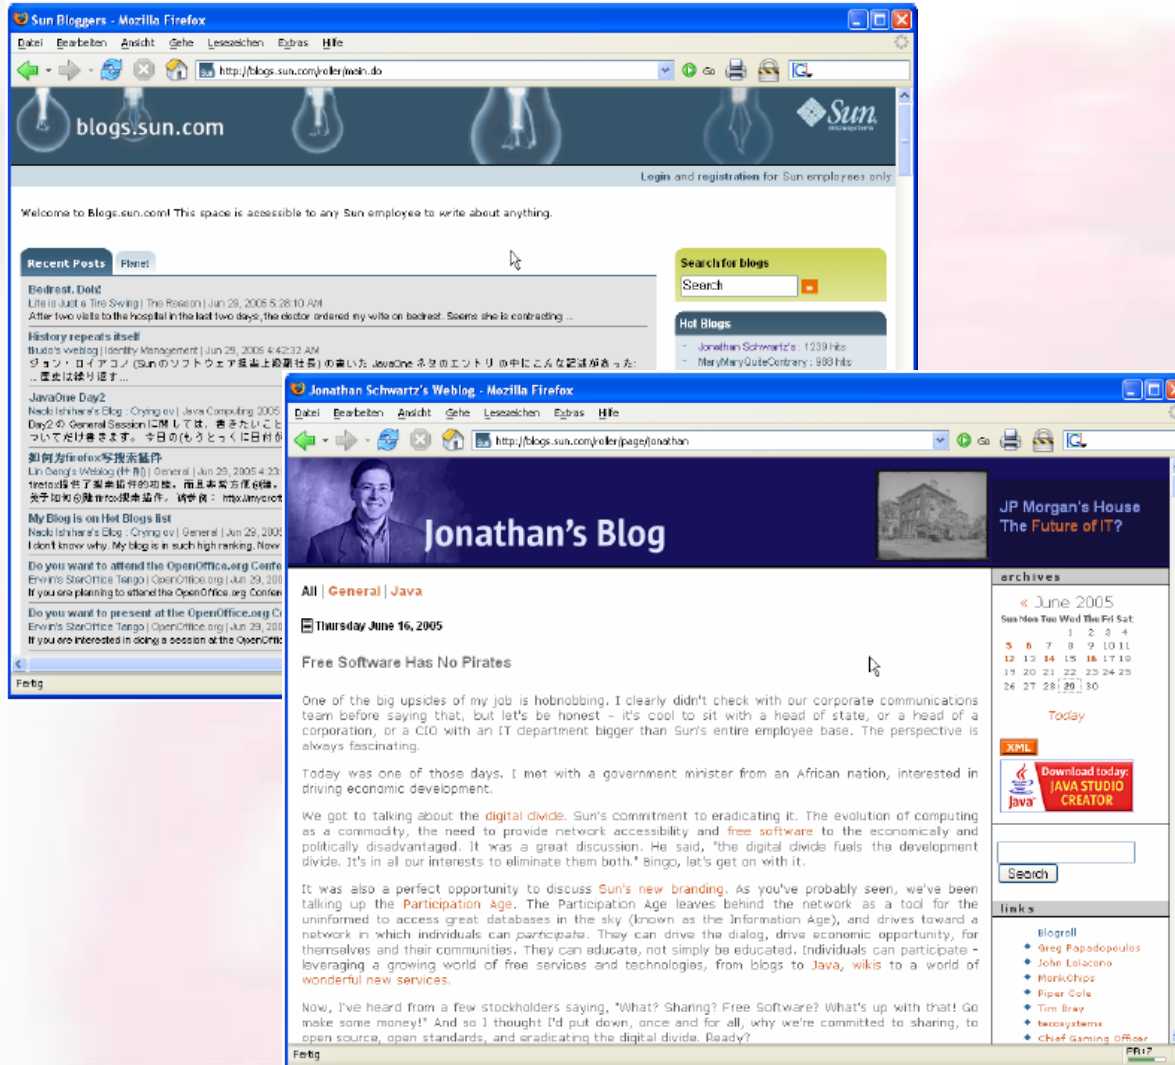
Sun Bloggers - Mozilla Firefox

Datei Bearbeiten Ansicht Gehe Lesezeichen Extras Hilfe

http://blogs.sun.com/roller/main.do

blogs.sun.com

Sun microsystems

Login and registration for Sun employees only

Welcome to Blogs.sun.com! This space is accessible to any Sun employee to write about anything.

Recent Posts Planet

Bedrest, Doh!
Life is Just a Tire Swing | The Reason | Jun 29, 2005 5:28:10 AM
After two visits to the hospital in the last two days, the doctor ordered my wife on bedrest. Seems she is contracting ...

History repeats itself
tkudo's weblog | Identity Management | Jun 29, 2005 4:42:32 AM
ジョン・ロイアコノ (Sunのソフトウェア担当上級副社長) の書いた JavaOne ネタのエントリの中にこんな記述があった: ... 歴史は繰り返す...

JavaOne Day2
Naoki Ishihara's Blog : Crying ov | Java Computing 2005
Day2の General Session に関しては、書きたいこと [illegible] ついてだけ書きます。今日の(もうとっくに日付が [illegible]

如何为firefox写搜索插件
Lin Geng's Weblog (林 耿) | General | Jun 29, 2005 4:2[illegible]
firefox提供了搜索插件的功能，而且非常方便创建。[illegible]
关于如何创建firefox搜索插件，请参阅: http://mycrof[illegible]

My Blog is on Hot Blogs list
Naoki Ishihara's Blog : Crying ov | General | Jun 29, 200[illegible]
I don't know why. My blog is in such high ranking. Now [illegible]

Do you want to attend the OpenOffice.org Confe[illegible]
Erwin's StarOffice Tango | OpenOffice.org | Jun 29, 200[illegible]
If you are planning to attend the OpenOffice.org Confere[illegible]

Do you want to present at the OpenOffice.org C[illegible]
Erwin's StarOffice Tango | OpenOffice.org | Jun 29, 200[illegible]
If you are interested in doing a session at the OpenOffic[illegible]

Search for blogs
Search

Hot Blogs
Jonathan Schwartz's : 1239 hits
MaryMaryQuiteContrary : 988 hits

Fertig

Jonathan Schwartz's Weblog - Mozilla Firefox

Datei Bearbeiten Ansicht Gehe Lesezeichen Extras Hilfe

http://blogs.sun.com/roller/page/jonathan

Jonathan's Blog

JP Morgan's House
The Future of IT?

All | General | Java

Thursday June 16, 2005

Free Software Has No Pirates

One of the big upsides of my job is hobnobbing. I clearly didn't check with our corporate communications team before saying that, but let's be honest - it's cool to sit with a head of state, or a head of a corporation, or a CIO with an IT department bigger than Sun's entire employee base. The perspective is always fascinating.

Today was one of those days. I met with a government minister from an African nation, interested in driving economic development.

We got to talking about the digital divide. Sun's commitment to eradicating it. The evolution of computing as a commodity, the need to provide network accessibility and free software to the economically and politically disadvantaged. It was a great discussion. He said, "the digital divide fuels the development divide. It's in all our interests to eliminate them both." Bingo, let's get on with it.

It was also a perfect opportunity to discuss Sun's new branding. As you've probably seen, we've been talking up the Participation Age. The Participation Age leaves behind the network as a tool for the uninformed to access great databases in the sky (known as the Information Age), and drives toward a network in which individuals can participate. They can drive the dialog, drive economic opportunity, for themselves and their communities. They can educate, not simply be educated. Individuals can participate - leveraging a growing world of free services and technologies, from blogs to Java, wikis to a world of wonderful new services.

Now, I've heard from a few stockholders saying, "What? Sharing? Free Software? What's up with that! Go make some money!" And so I thought I'd put down, once and for all, why we're committed to sharing, to open source, open standards, and eradicating the digital divide. Ready?

archives

« June 2005
Sun Mon Tue Wed Thu Fri Sat
1 2 3 4
5 6 7 8 9 10 11
12 13 14 15 16 17 18
19 20 21 22 23 24 25
26 27 28 29 30

Today

XML

Download today: JAVA STUDIO CREATOR
Java

Search

links

Blogroll
Greg Papadopoulos
John Loiacono
MonkChips
Piper Cole
Tim Bray
tecosystems
Chief Gaming Officer

Fertig